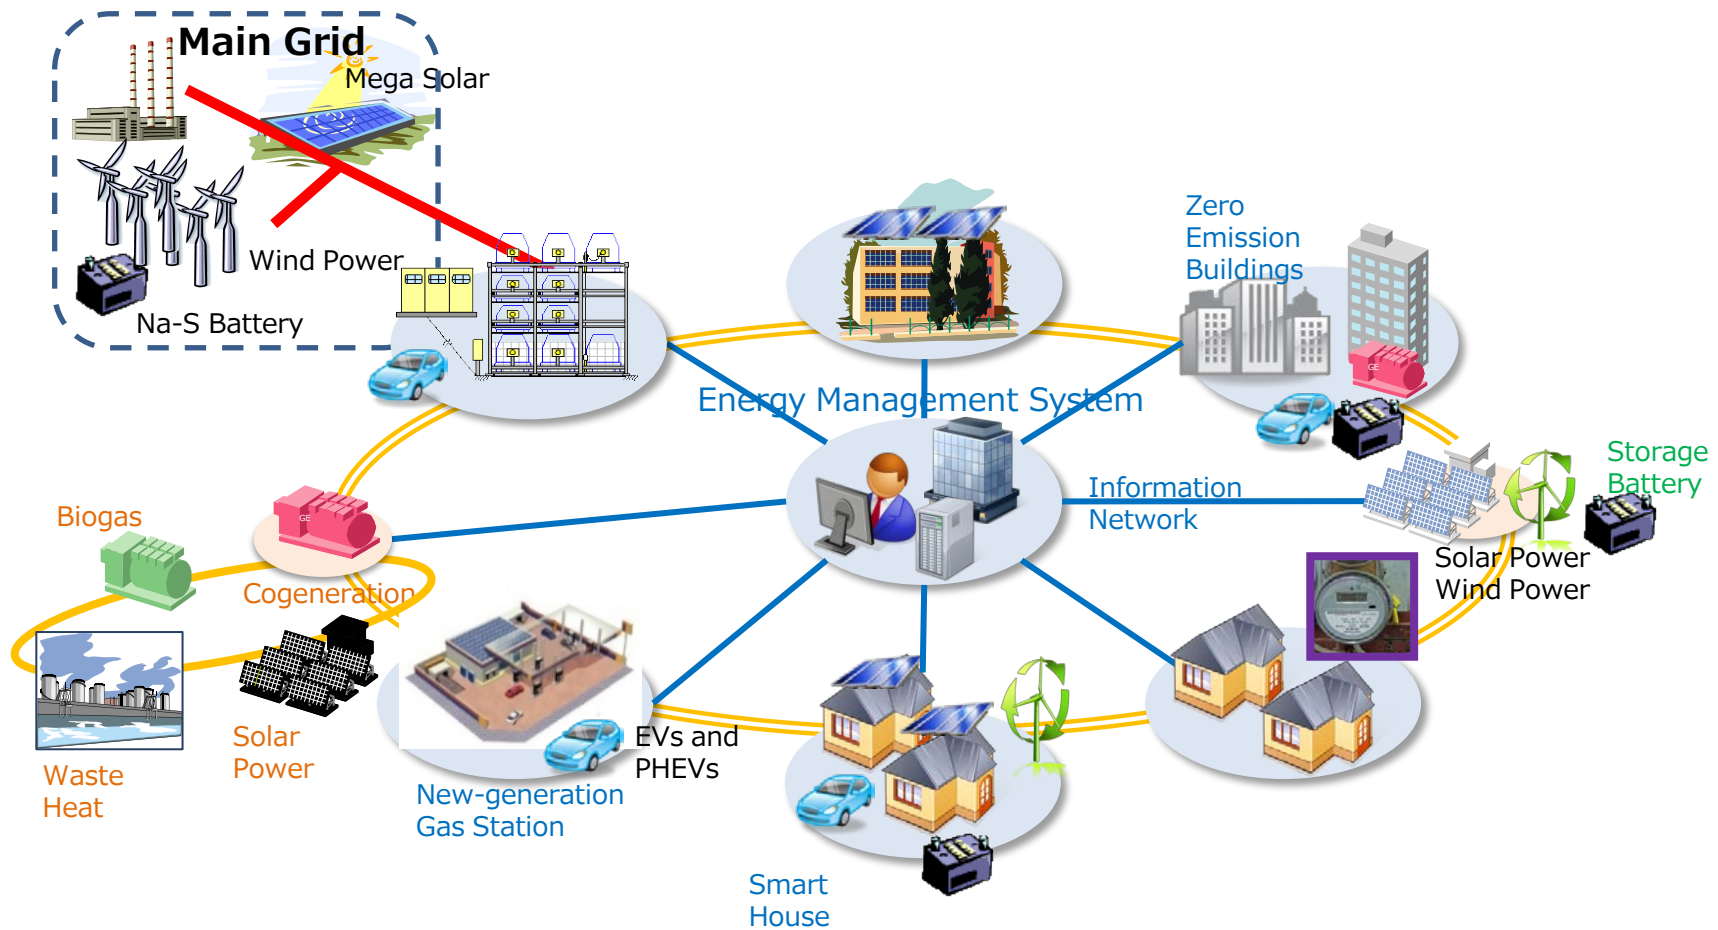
Main Grid
Mega Solar
Wind Power
Na-S Battery
Zero Emission Buildings
Energy Management System
Storage Battery
Information Network
Biogas
Cogeneration
Solar Power
Wind Power
Waste Heat
Solar Power
EVs and PHEVs
New-generation Gas Station
Smart House